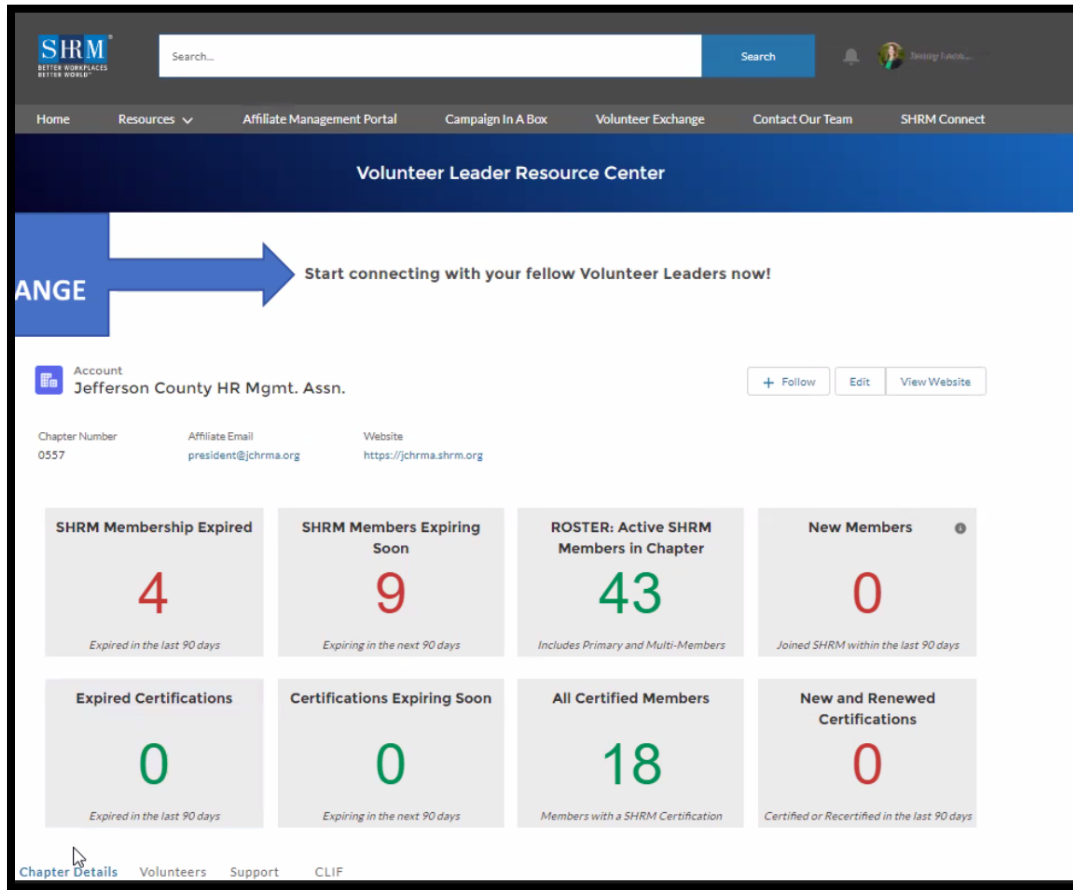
SHRM
BETTER WORKPLACES BETTER WORLD

Search...

Search

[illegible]

Home
Resources
Affiliate Management Portal
Campaign In A Box
Volunteer Exchange
Contact Our Team
SHRM Connect

Volunteer Leader Resource Center

ANGE

Start connecting with your fellow Volunteer Leaders now!

Account
Jefferson County HR Mgmt. Assn.

+ Follow
Edit
View Website

Chapter Number
0557

Affiliate Email
president@jchrma.org

Website
https://jchrma.shrm.org

| SHRM Membership Expired | SHRM Members Expiring Soon | ROSTER: Active SHRM Members in Chapter | New Members |
|---|---|---|---|
| 4 | 9 | 43 | 0 |
| Expired in the last 90 days | Expiring in the next 90 days | Includes Primary and Multi-Members | Joined SHRM within the last 90 days |

| Expired Certifications | Certifications Expiring Soon | All Certified Members | New and Renewed Certifications |
|---|---|---|---|
| 0 | 0 | 18 | 0 |
| Expired in the last 90 days | Expiring in the next 90 days | Members with a SHRM Certification | Certified or Recertified in the last 90 days |

Chapter Details
Volunteers
Support
CLIF